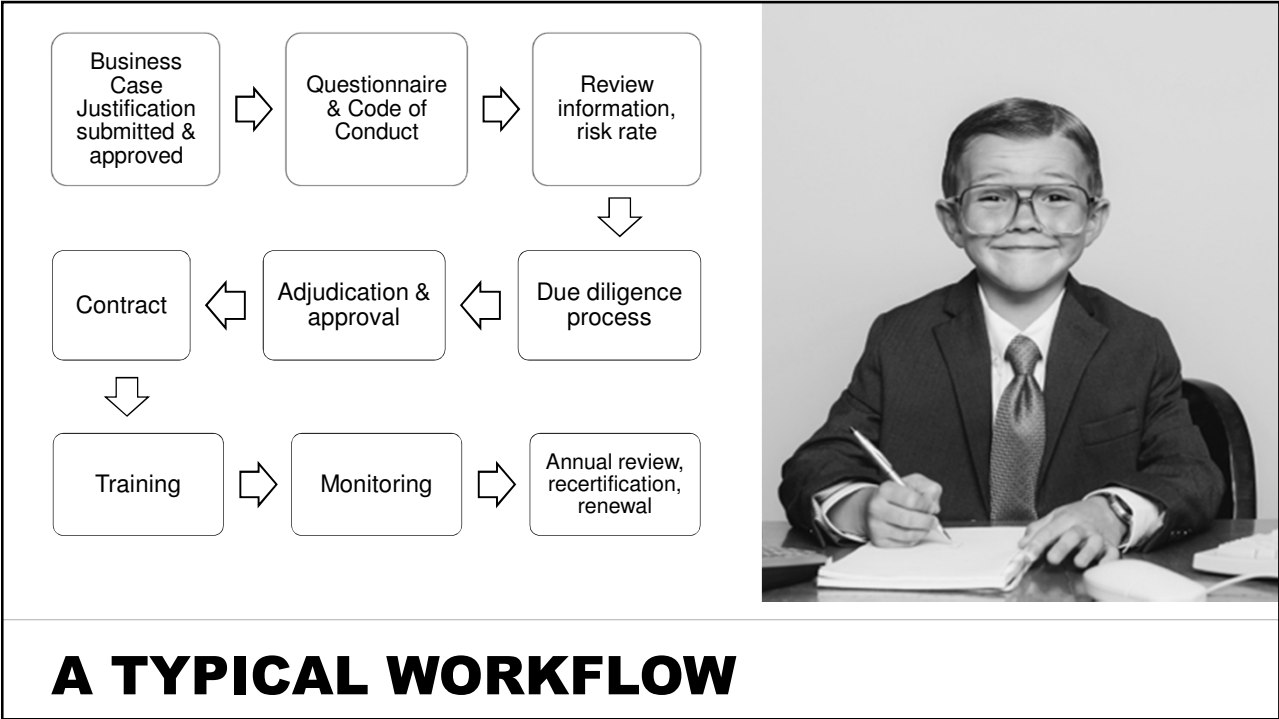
Business Case Justification submitted & approved

Questionnaire & Code of Conduct

Review information, risk rate

Due diligence process

Adjudication & approval

Contract

Training

Monitoring

Annual review, recertification, renewal

A TYPICAL WORKFLOW